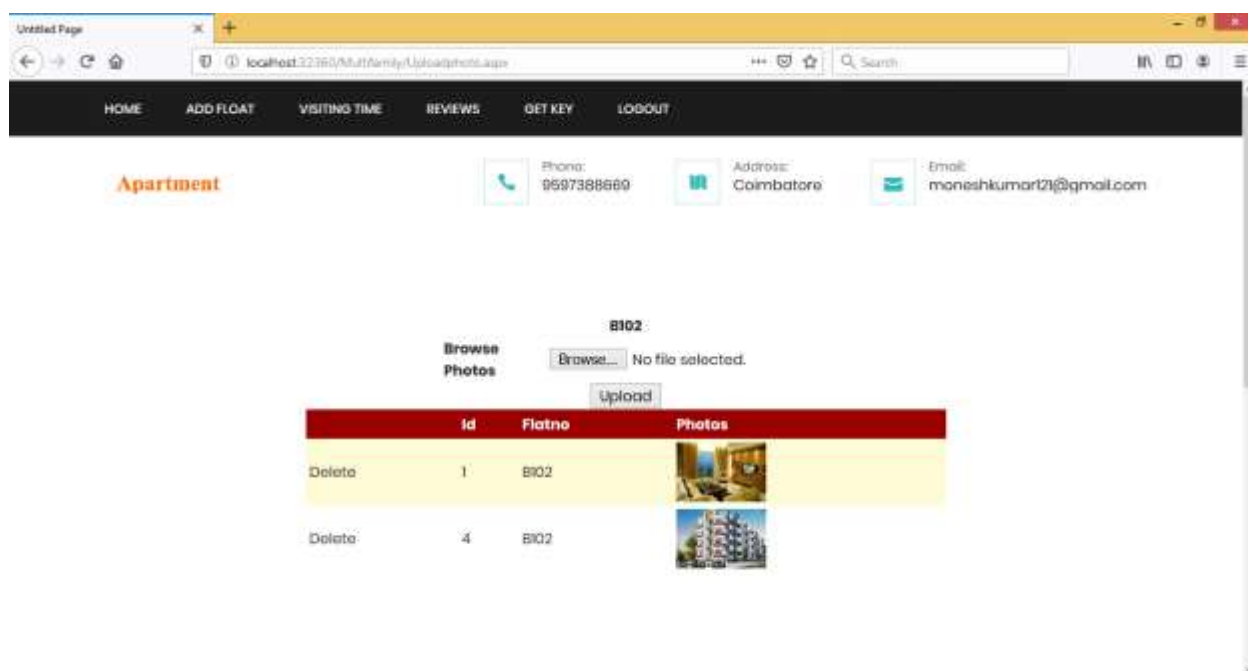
Untitled Page

localhost:32360/MultiFamily/Uploadphoto.aspx

Search

HOME ADD FLOAT VISITING TIME REVIEWS GET KEY LOGOUT

Apartment

Phone: 9597388669

Address: Coimbatore

Email: moneshkumar121@gmail.com

B102

Browse Photos

Browse... No file selected.

Upload

| | Id | Flatno | Photos |
|---|---|---|---|
| Delete | 1 | B102 | |
| Delete | 4 | B102 | |